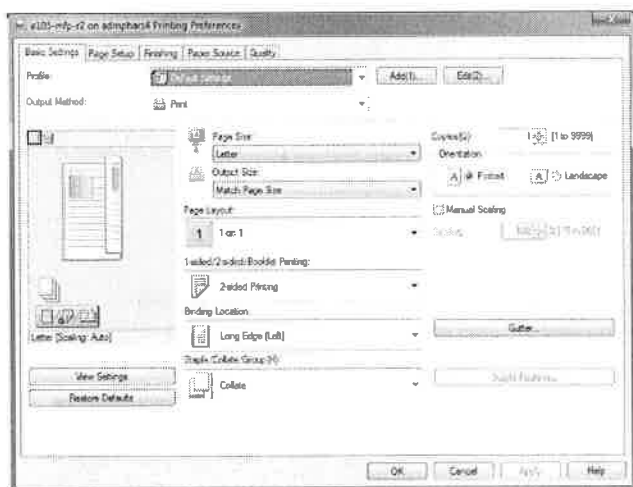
e101-mfp-r2 on admpharb4 Printing Preferences

Basic Settings | Page Setup | Finishing | Paper Source | Quality

Profile: Default Settings | Add(1)... | Edit(2)...

Output Method: Print

Page Size:
Letter

Output Size:
Match Page Size

Copies(C): 1 [1 to 9999]
Orientation
Portrait | Landscape

Page Layout:
1 1 on 1

Manual Scaling
Scaling: 100 [25 to 200]

1-sided/2-sided/Booklet Printing:
2-sided Printing

Binding Location:
Long Edge [Left]

Gutter...

Staple/Collate/Group (H):
Collate

Staple Features...

Letter [Scaling: Auto]

View Settings

Restore Defaults

OK | Cancel | Apply | Help